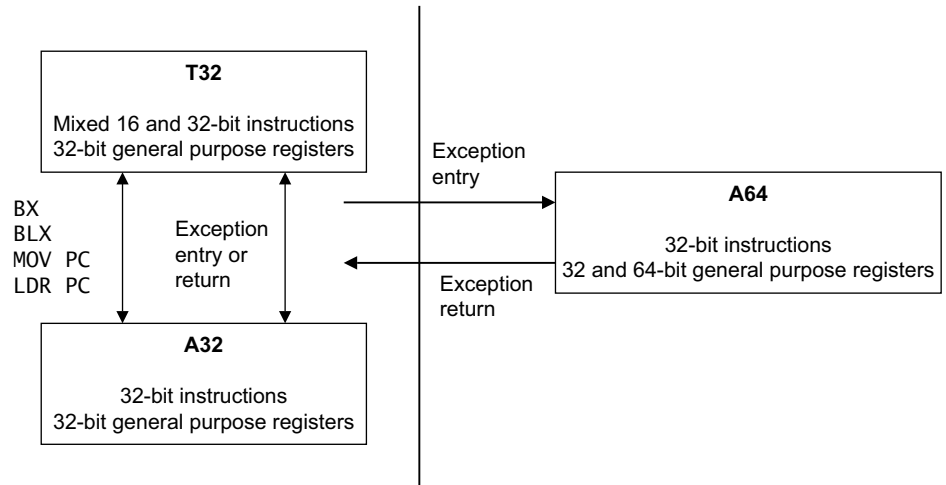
T32

Mixed 16 and 32-bit instructions
32-bit general purpose registers

BX
BLX
MOV PC
LDR PC

Exception entry or return

A32

32-bit instructions
32-bit general purpose registers

Exception entry

Exception return

A64

32-bit instructions
32 and 64-bit general purpose registers